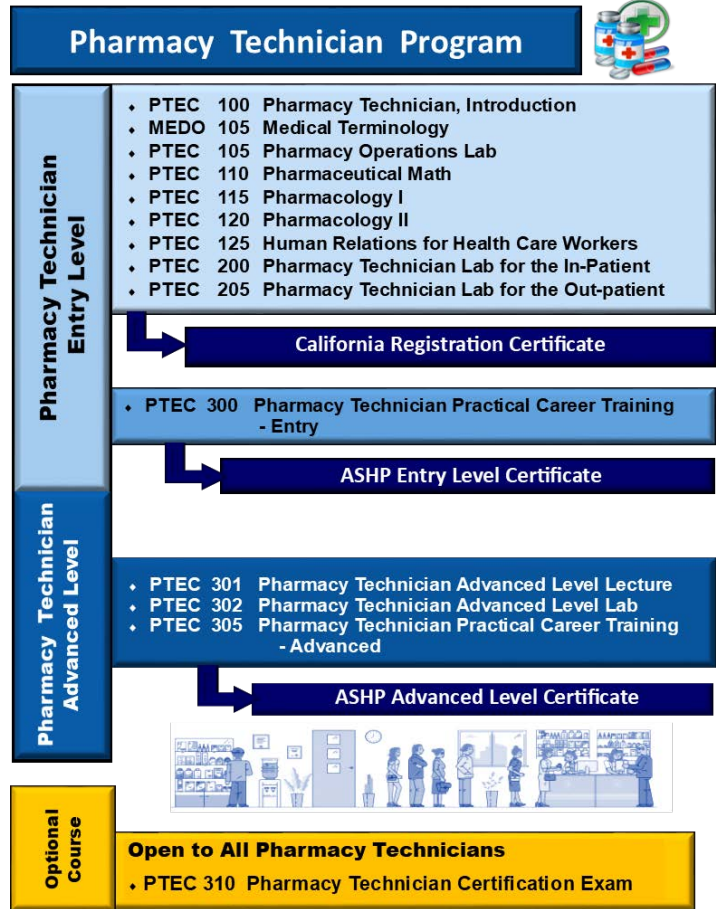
Pharmacy Technician Program

Pharmacy Technician Entry Level

- PTEC 100 Pharmacy Technician, Introduction
- MEDO 105 Medical Terminology
- PTEC 105 Pharmacy Operations Lab
- PTEC 110 Pharmaceutical Math
- PTEC 115 Pharmacology I
- PTEC 120 Pharmacology II
- PTEC 125 Human Relations for Health Care Workers
- PTEC 200 Pharmacy Technician Lab for the In-Patient
- PTEC 205 Pharmacy Technician Lab for the Out-patient

California Registration Certificate

- PTEC 300 Pharmacy Technician Practical Career Training - Entry

ASHP Entry Level Certificate

Pharmacy Technician Advanced Level

- PTEC 301 Pharmacy Technician Advanced Level Lecture
- PTEC 302 Pharmacy Technician Advanced Level Lab
- PTEC 305 Pharmacy Technician Practical Career Training - Advanced

ASHP Advanced Level Certificate

Optional Course

Open to All Pharmacy Technicians
- PTEC 310 Pharmacy Technician Certification Exam